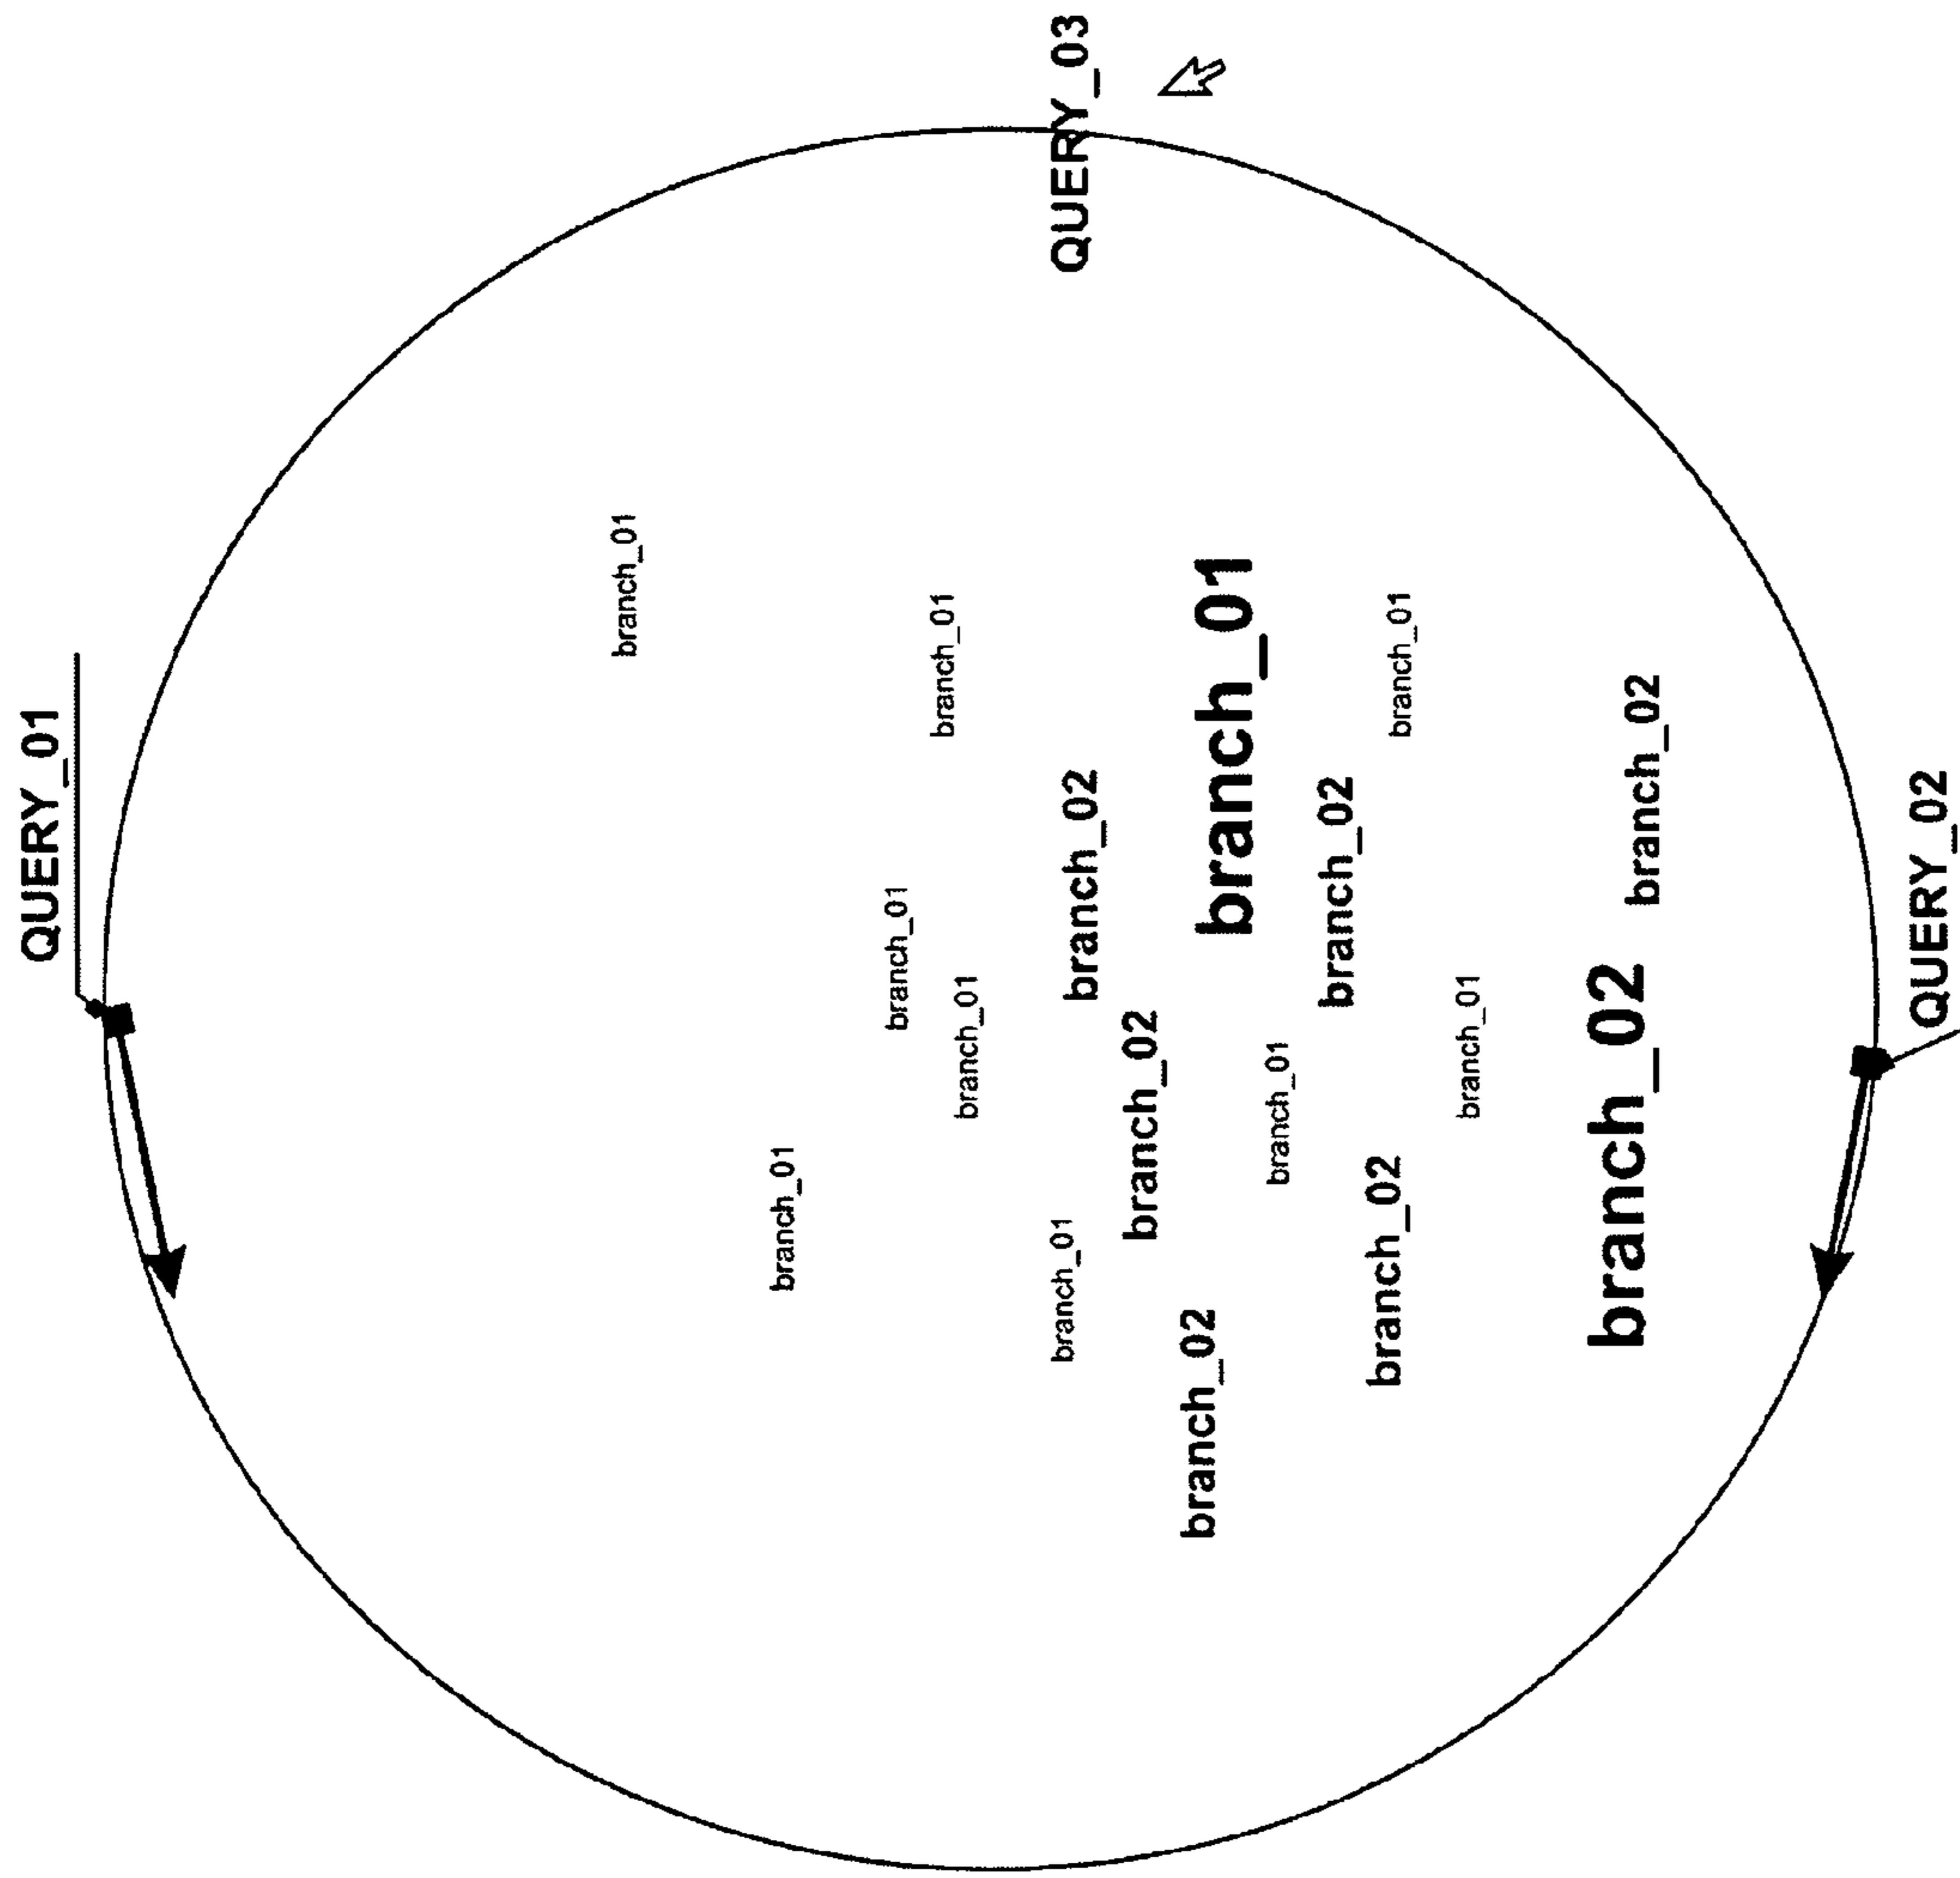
QUERY_03

QUERY_01

QUERY_02

branch_01

branch_01

branch_01

branch_01

branch_02

branch_01

branch_02

branch_01

branch_02

branch_01

branch_01

branch_01

branch_02

branch_01

branch_02

branch_02

branch_02

branch_02